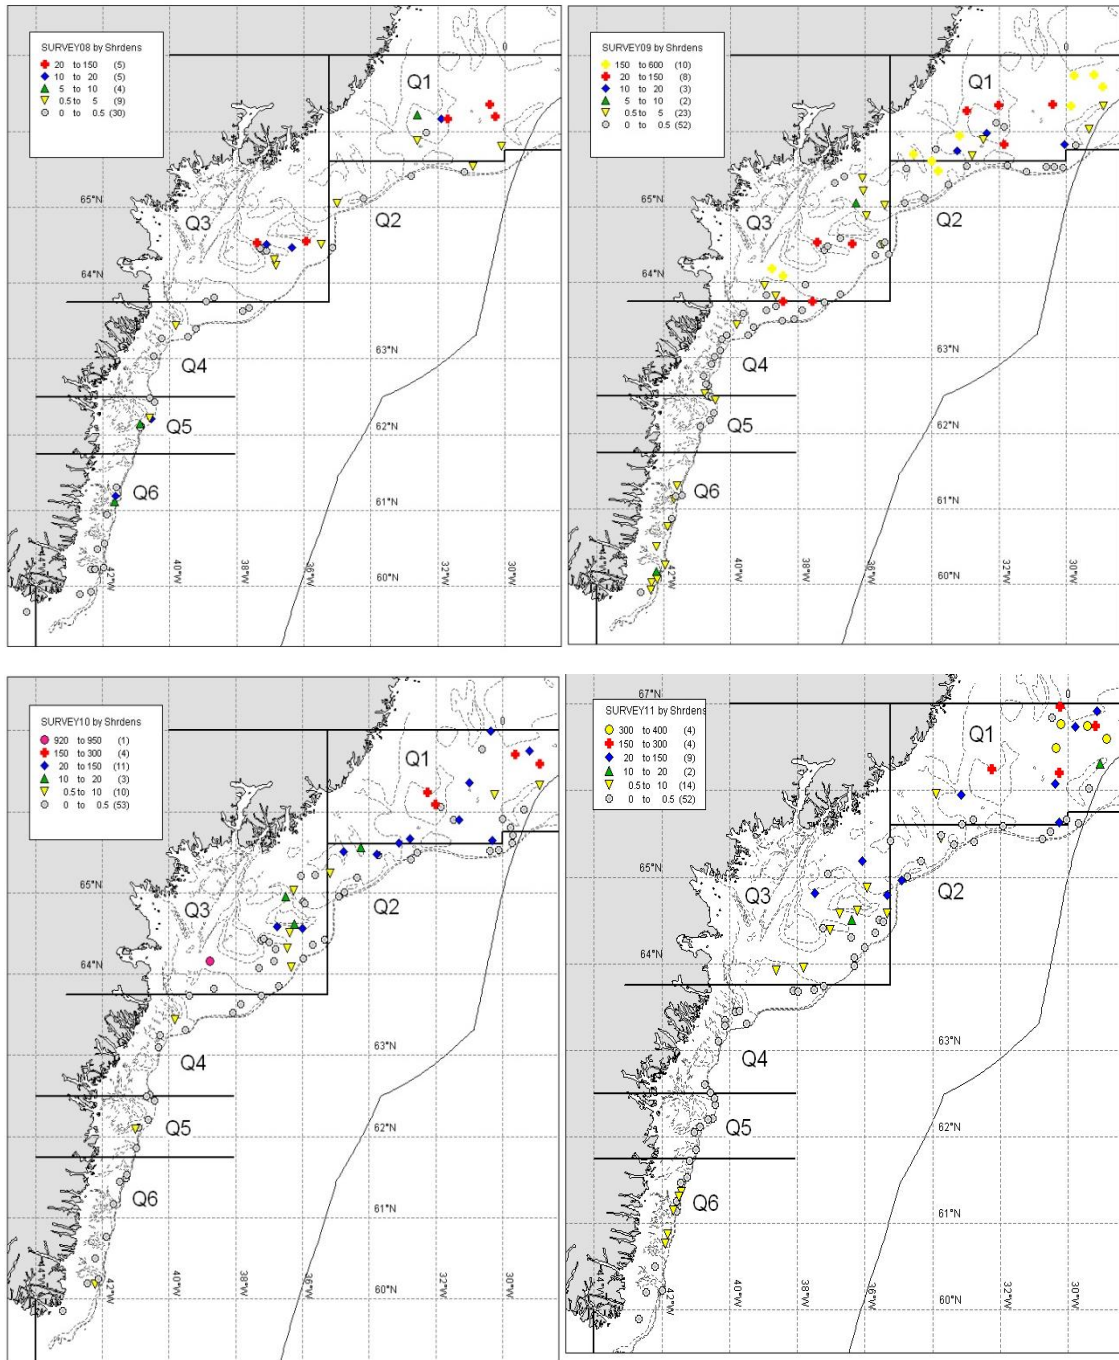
SURVEY08 by Shrdens
20 to 150 (5)
10 to 20 (5)
5 to 10 (4)
0.5 to 5 (9)
0 to 0.5 (30)

0
Q1
65°N
Q3
Q2
64°N
63°N
Q4
Q5
62°N
Q6
61°N
60°N
42°W
40°W
38°W
36°W
32°W
30°W

SURVEY09 by Shrdens
150 to 600 (10)
20 to 150 (8)
10 to 20 (3)
5 to 10 (2)
0.5 to 5 (23)
0 to 0.5 (52)

0
Q1
65°N
Q3
Q2
64°N
63°N
Q4
Q5
62°N
Q6
61°N
60°N
42°W
40°W
38°W
36°W
32°W
30°W

SURVEY10 by Shrdens
920 to 950 (1)
150 to 300 (4)
20 to 150 (11)
10 to 20 (3)
0.5 to 10 (10)
0 to 0.5 (53)

0
Q1
65°N
Q3
Q2
64°N
63°N
Q4
Q5
62°N
Q6
61°N
60°N
42°W
40°W
38°W
36°W
32°W
30°W

67°N
SURVEY11 by Shrdens
300 to 400 (4)
150 to 300 (4)
20 to 150 (9)
10 to 20 (2)
0.5 to 10 (14)
0 to 0.5 (52)

0
Q1
65°N
Q3
Q2
64°N
63°N
Q4
Q5
62°N
Q6
61°N
60°N
42°W
40°W
38°W
36°W
32°W
30°W